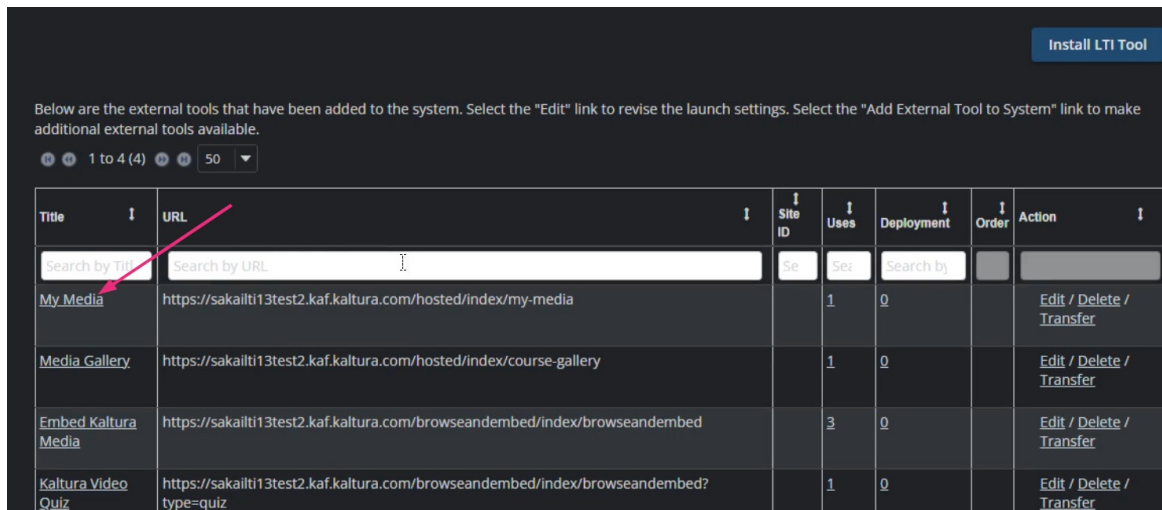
Install LTI Tool

Below are the external tools that have been added to the system. Select the "Edit" link to revise the launch settings. Select the "Add External Tool to System" link to make additional external tools available.

1 to 4 (4) 50

| Title | URL | Site ID | Uses | Deployment | Order | Action |
|---|---|---|---|---|---|---|
| Search by Titl | Search by URL | Se | Sea | Search by | | |
| My Media | https://sakailti13test2.kaf.kaltura.com/hosted/index/my-media | | 1 | 0 | | Edit / Delete / Transfer |
| Media Gallery | https://sakailti13test2.kaf.kaltura.com/hosted/index/course-gallery | | 1 | 0 | | Edit / Delete / Transfer |
| Embed Kaltura Media | https://sakailti13test2.kaf.kaltura.com/browseandembed/index/browseandembed | | 3 | 0 | | Edit / Delete / Transfer |
| Kaltura Video Quiz | https://sakailti13test2.kaf.kaltura.com/browseandembed/index/browseandembed?type=quiz | | 1 | 0 | | Edit / Delete / Transfer |